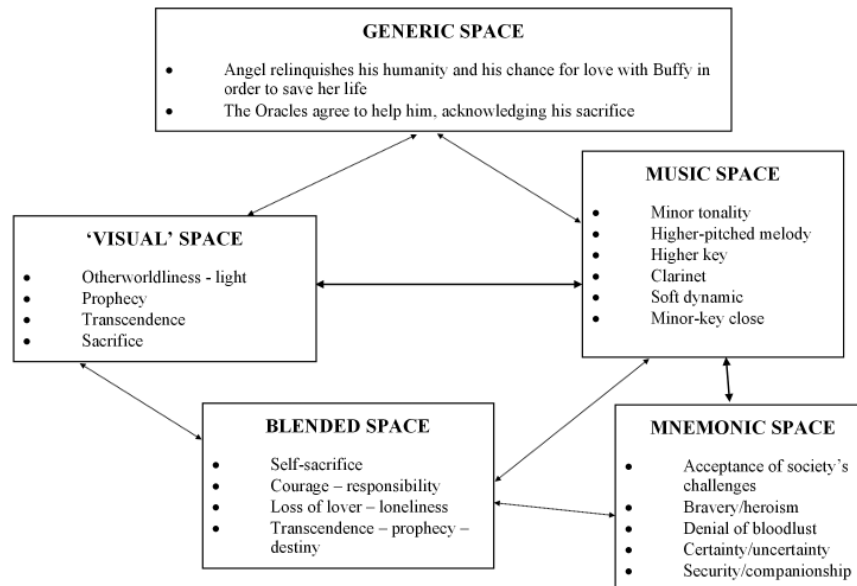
GENERIC SPACE

- Angel relinquishes his humanity and his chance for love with Buffy in order to save her life
- The Oracles agree to help him, acknowledging his sacrifice

MUSIC SPACE

- Minor tonality
- Higher-pitched melody
- Higher key
- Clarinet
- Soft dynamic
- Minor-key close

'VISUAL' SPACE

- Otherworldliness - light
- Prophecy
- Transcendence
- Sacrifice

BLENDED SPACE

- Self-sacrifice
- Courage – responsibility
- Loss of lover – loneliness
- Transcendence – prophecy – destiny

MNEMONIC SPACE

- Acceptance of society's challenges
- Bravery/heroism
- Denial of bloodlust
- Certainty/uncertainty
- Security/companionship